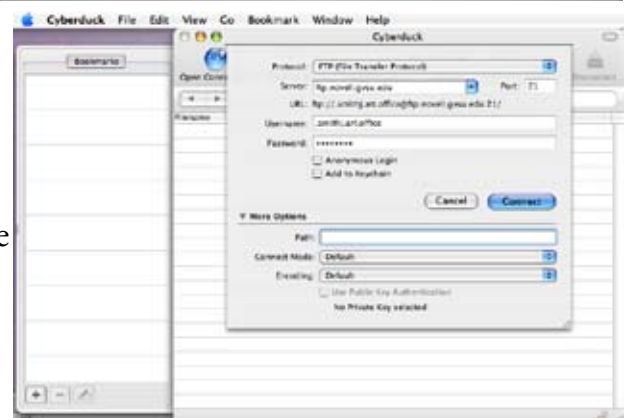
Cyberduck File Edit View Go Bookmark Window Help

Cyberduck

Bookmarks

Open Conn

Protocol: FTP (File Transfer Protocol)

Server: ftp.novell.gwsu.edu

Port: 21

URL: ftp://smithj.art.office@ftp.novell.gwsu.edu:21/

Username: smithj.art.office

Password: ••••••••

Anonymous Login

Add to Keychain

Cancel

Connect

▼ More Options

Path:

Connect Mode: Default

Encoding: Default

Use Public Key Authentication

No Private Key selected

Filename

e